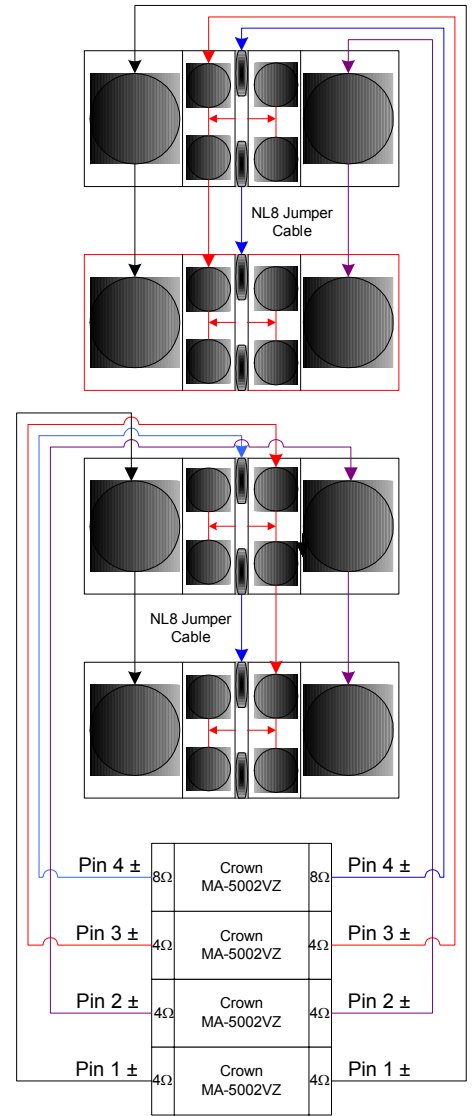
NL8 Jumper Cable

NL8 Jumper Cable

| Pin 4 ± | 8Ω | Crown MA-5002VZ | 8Ω | Pin 4 ± |
|---|---|---|---|---|
| Pin 3 ± | 4Ω | Crown MA-5002VZ | 4Ω | Pin 3 ± |
| Pin 2 ± | 4Ω | Crown MA-5002VZ | 4Ω | Pin 2 ± |
| Pin 1 ± | 4Ω | Crown MA-5002VZ | 4Ω | Pin 1 ± |